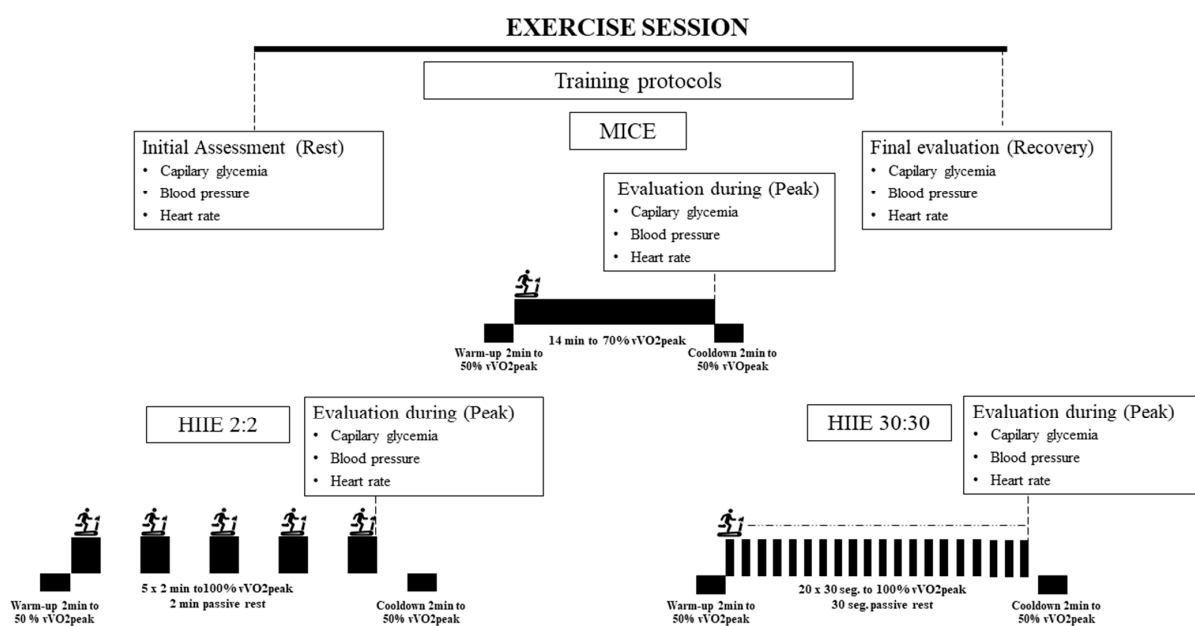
EXERCISE SESSION

Training protocols

Initial Assessment (Rest)
• Capilary glycemia
• Blood pressure
• Heart rate

MICE

Final evaluation (Recovery)
• Capilary glycemia
• Blood pressure
• Heart rate

Evaluation during (Peak)
• Capilary glycemia
• Blood pressure
• Heart rate

Warm-up 2min to 50% vVO2peak

14 min to 70% vVO2peak

Cooldown 2min to 50% vVOpeak

HIIE 2:2

Evaluation during (Peak)
• Capilary glycemia
• Blood pressure
• Heart rate

Warm-up 2min to 50 % vVO2peak

5 x 2 min to100% vVO2peak
2 min passive rest

Cooldown 2min to 50% vVO2peak

HIIE 30:30

Evaluation during (Peak)
• Capilary glycemia
• Blood pressure
• Heart rate

Warm-up 2min to 50% vVO2peak

20 x 30 seg. to 100% vVO2peak
30 seg. passive rest

Cooldown 2min to 50% vVO2peak